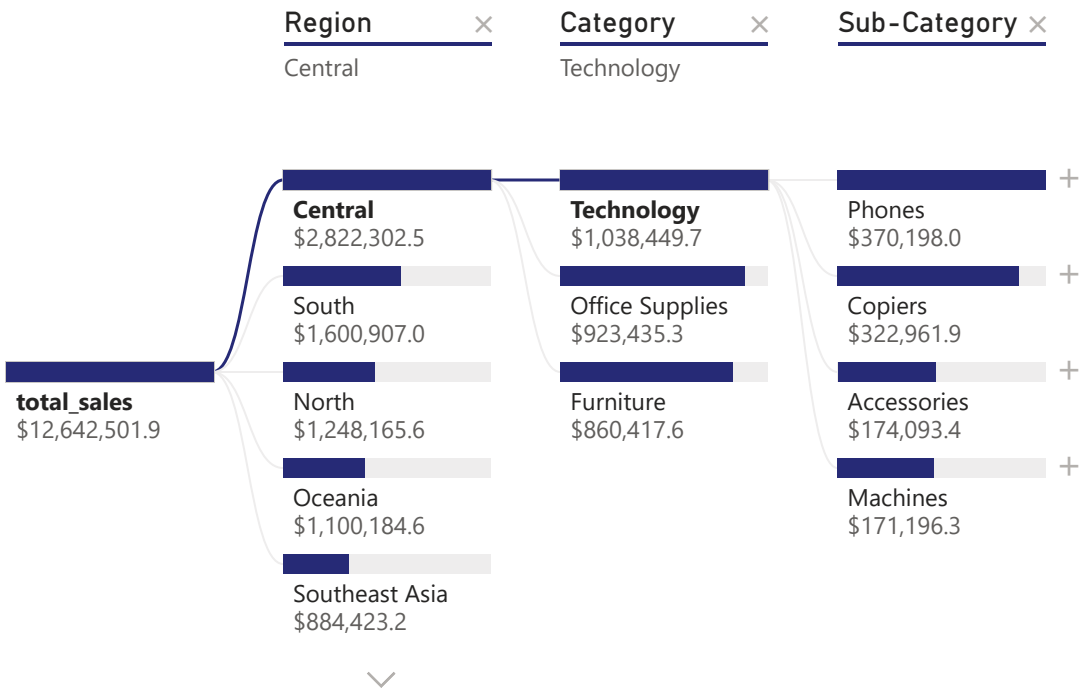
Region ×
Central

Category ×
Technology

Sub-Category ×

total_sales
$12,642,501.9

Central
$2,822,302.5

South
$1,600,907.0

North
$1,248,165.6

Oceania
$1,100,184.6

Southeast Asia
$884,423.2

Technology
$1,038,449.7

Office Supplies
$923,435.3

Furniture
$860,417.6

Phones
$370,198.0

Copiers
$322,961.9

Accessories
$174,093.4

Machines
$171,196.3